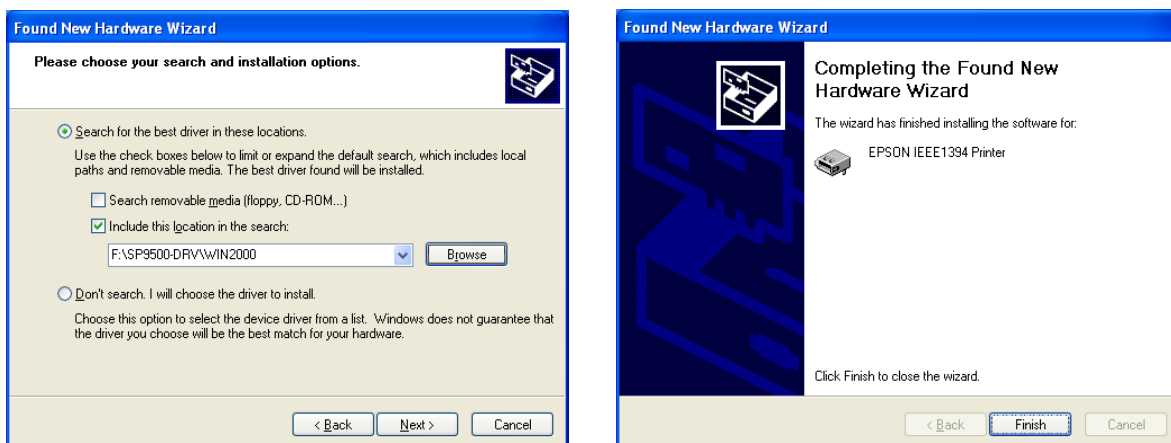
Found New Hardware Wizard

Please choose your search and installation options.

Search for the best driver in these locations.

Use the check boxes below to limit or expand the default search, which includes local paths and removable media. The best driver found will be installed.

Search removable media (floppy, CD-ROM...)

Include this location in the search:

F:\SP9500-DRV\WIN2000

Browse

Don't search. I will choose the driver to install.

Choose this option to select the device driver from a list. Windows does not guarantee that the driver you choose will be the best match for your hardware.

< Back Next > Cancel

Found New Hardware Wizard

Completing the Found New Hardware Wizard

The wizard has finished installing the software for:

EPSON IEEE1394 Printer

Click Finish to close the wizard.

< Back Finish Cancel